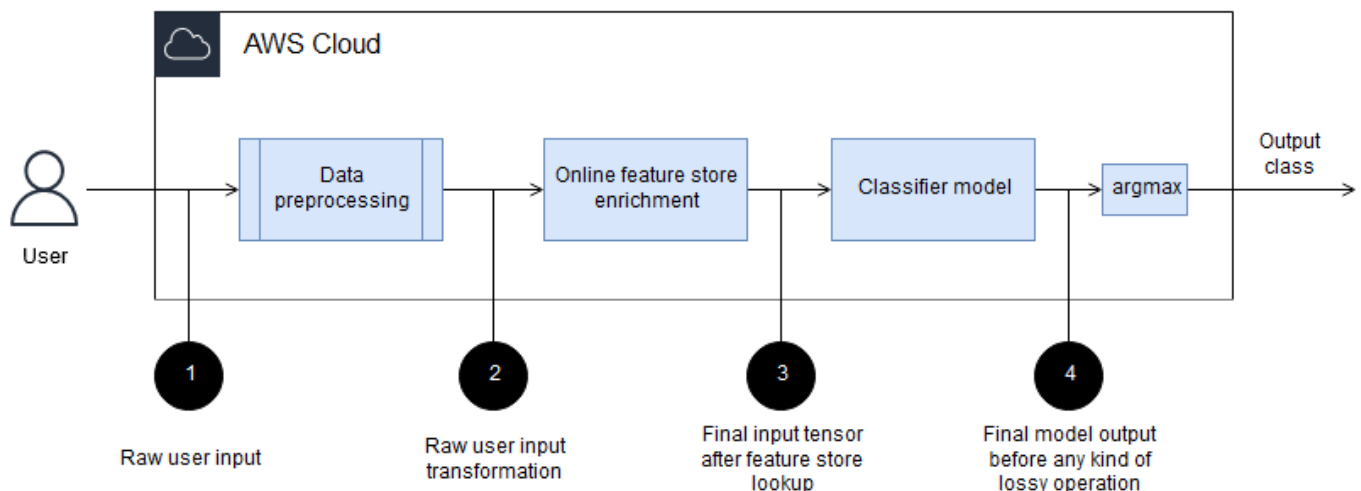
AWS Cloud

User

Data preprocessing

Online feature store enrichment

Classifier model

argmax

Output class

1

Raw user input

2

Raw user input transformation

3

Final input tensor after feature store lookup

4

Final model output before any kind of lossy operation